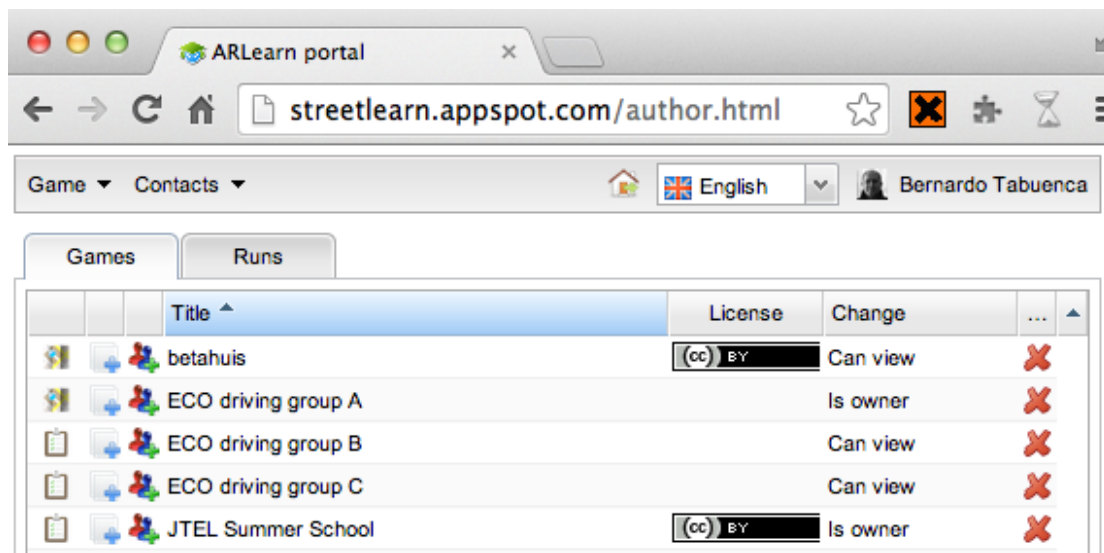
ARLearn portal ×

streetlearn.appspot.com/author.html

Game ▾ Contacts ▾ English Bernardo Tabuenca

Games | Runs

| | | | Title ▲ | License | Change | ... |
|---|---|---|---|---|---|---|
| | | | betahuis | (cc) BY | Can view | |
| | | | ECO driving group A | | Is owner | |
| | | | ECO driving group B | | Can view | |
| | | | ECO driving group C | | Can view | |
| | | | JTEL Summer School | (cc) BY | Is owner | |